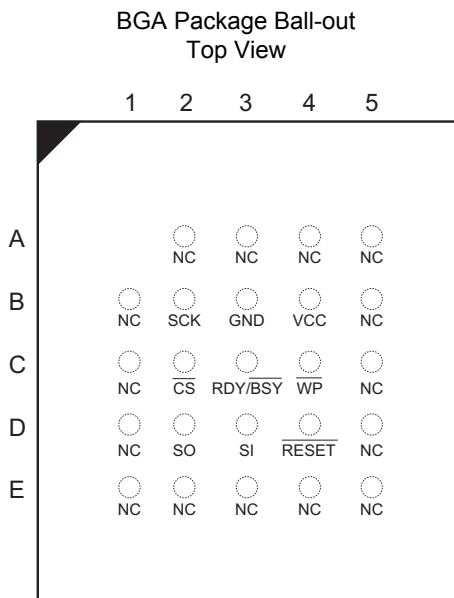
BGA Package Ball-out
Top View

| | 1 | 2 | 3 | 4 | 5 |
|---|---|---|---|---|---|
| A | | NC | NC | NC | NC |
| B | NC | SCK | GND | VCC | NC |
| C | NC | $\overline{CS}$ | RDY/$\overline{BSY}$ | $\overline{WP}$ | NC |
| D | NC | SO | SI | $\overline{RESET}$ | NC |
| E | NC | NC | NC | NC | NC |